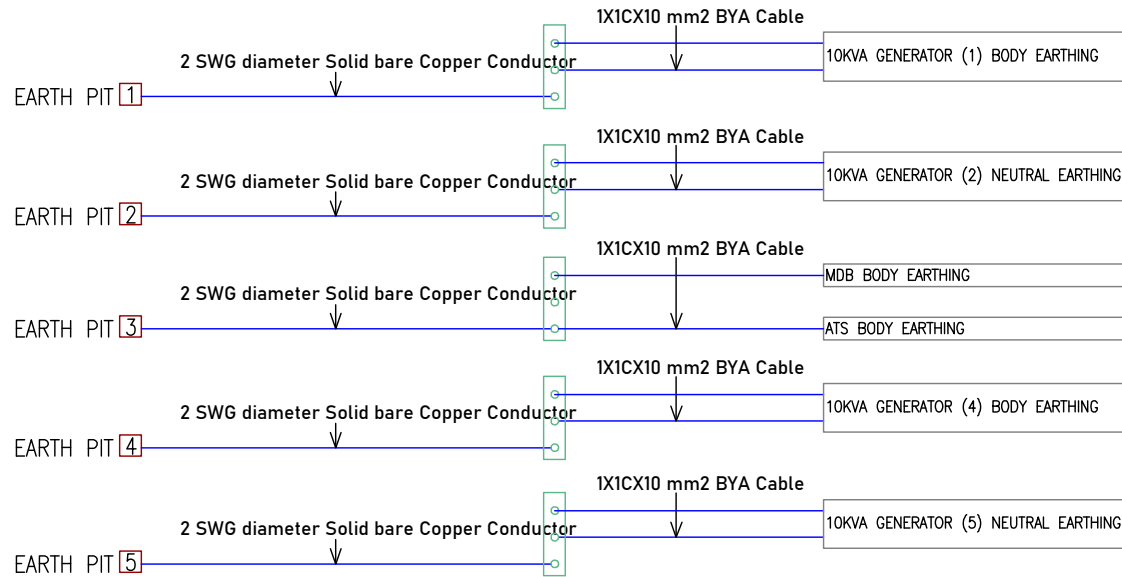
1X1CX10 mm2 BYA Cable

2 SWG diameter Solid bare Copper Conductor

EARTH PIT 1

10KVA GENERATOR (1) BODY EARTHING

1X1CX10 mm2 BYA Cable

2 SWG diameter Solid bare Copper Conductor

EARTH PIT 2

10KVA GENERATOR (2) NEUTRAL EARTHING

1X1CX10 mm2 BYA Cable

2 SWG diameter Solid bare Copper Conductor

EARTH PIT 3

MDB BODY EARTHING

ATS BODY EARTHING

1X1CX10 mm2 BYA Cable

2 SWG diameter Solid bare Copper Conductor

EARTH PIT 4

10KVA GENERATOR (4) BODY EARTHING

1X1CX10 mm2 BYA Cable

2 SWG diameter Solid bare Copper Conductor

EARTH PIT 5

10KVA GENERATOR (5) NEUTRAL EARTHING